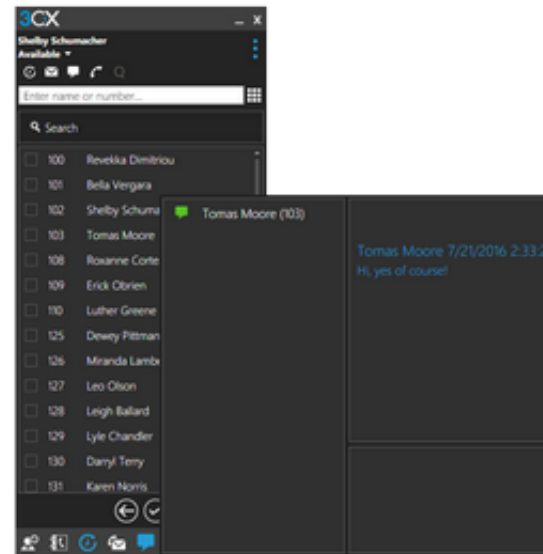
3CX
_ X
Shelby Schumacher
Available ▾
Enter name or number...
Search

| 100 | Revekka Dimitriou |
|---|---|
| 101 | Bella Vergara |
| 102 | Shelby Schuma |
| 103 | Tomas Moore |
| 108 | Roxanne Corte |
| 109 | Erick Obrien |
| 110 | Luther Greene |
| 125 | Dewey Pittman |
| 126 | Miranda Lamb |
| 127 | Leo Olson |
| 128 | Leigh Ballard |
| 129 | Lyle Chandler |
| 130 | Darryl Terry |
| 131 | Karen Norris |

Tomas Moore (103)

Tomas Moore 7/21/2016 2:33:
Hi, yes of course!